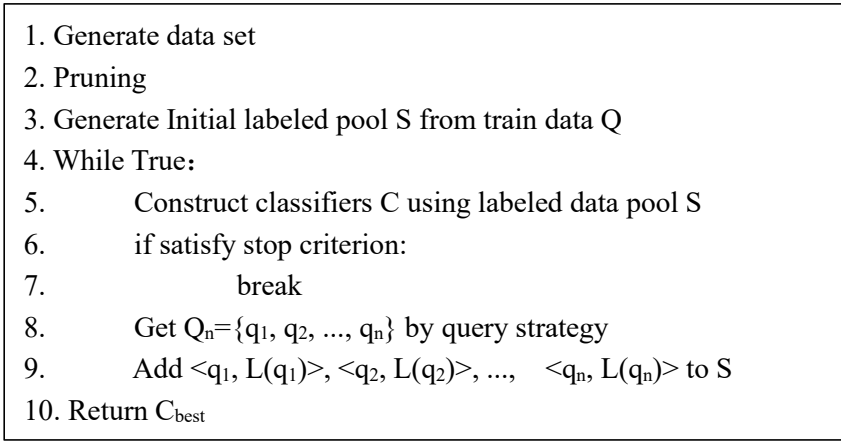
1. Generate data set
2. Pruning
3. Generate Initial labeled pool S from train data Q
4. While True：
5. Construct classifiers C using labeled data pool S
6. if satisfy stop criterion:
7. break
8. Get $Q_n=\{q_1, q_2, ..., q_n\}$ by query strategy
9. Add $<q_1, L(q_1)>$, $<q_2, L(q_2)>$, ..., $<q_n, L(q_n)>$ to S
10. Return $C_{best}$